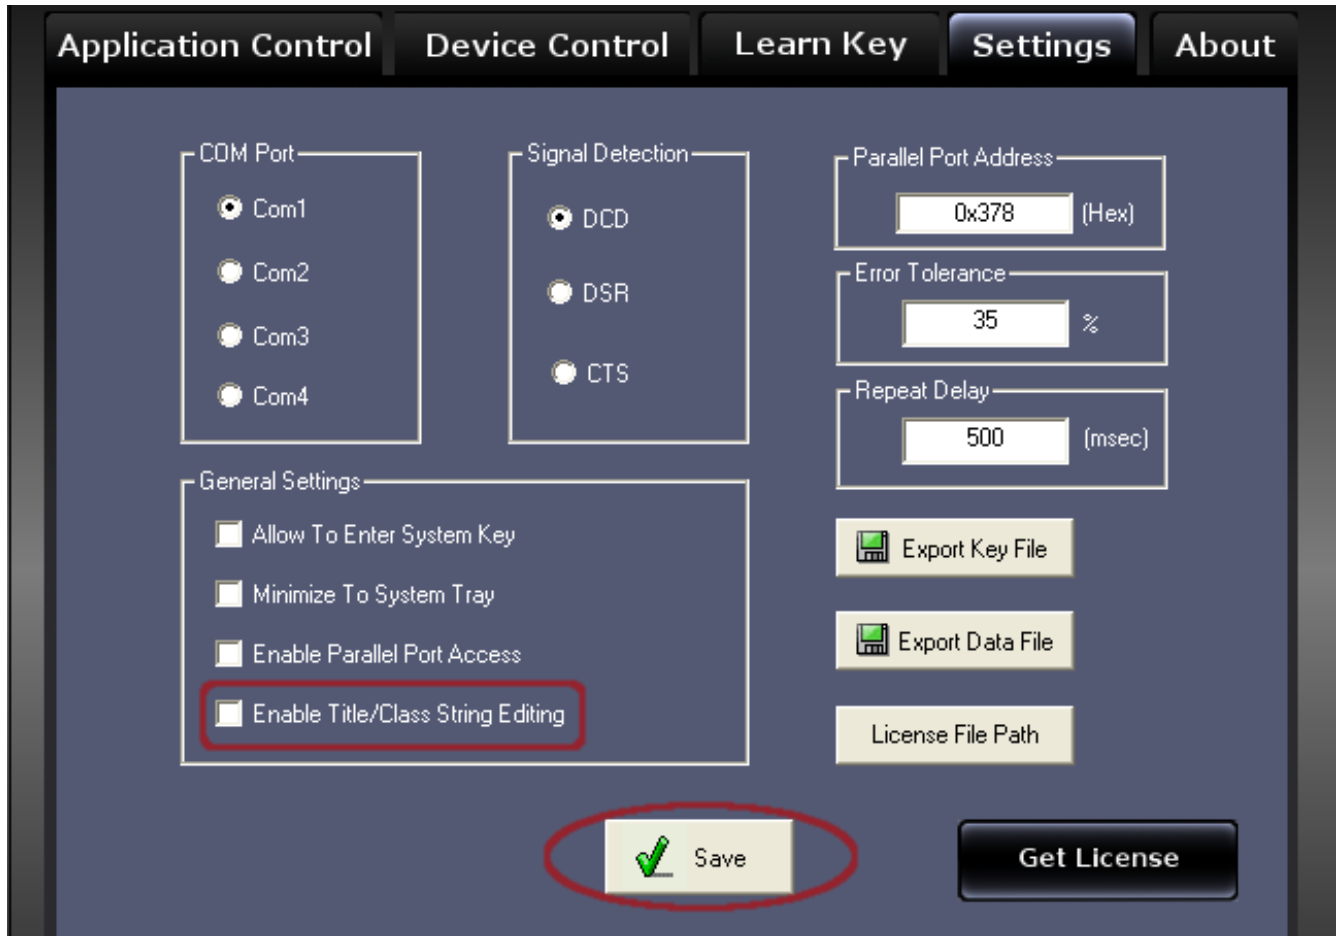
Application Control | Device Control | Learn Key | Settings | About

COM Port
Com1
Com2
Com3
Com4

Signal Detection
DCD
DSR
CTS

Parallel Port Address
0x378 (Hex)

Error Tolerance
35 %

Repeat Delay
500 (msec)

General Settings
Allow To Enter System Key
Minimize To System Tray
Enable Parallel Port Access
Enable Title/Class String Editing

Export Key File
Export Data File
License File Path

Save
Get License